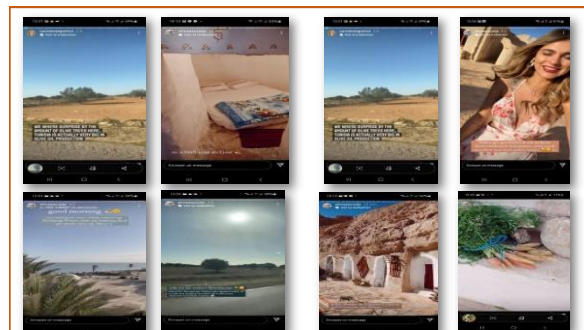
WE WERE SO SURPRISED BY THE AMOUNT OF OLIVE TREES HERE. TUNISIA IS ACTUALLY VERY BIG IN OLIVE OIL PRODUCTION

WE WERE SO SURPRISED BY THE AMOUNT OF OLIVE TREES HERE. TUNISIA IS ACTUALLY VERY BIG IN OLIVE OIL PRODUCTION

good morning

Envoyer un message

Envoyer un message

Envoyer un message

Envoyer un message

Envoyer un message

Envoyer un message